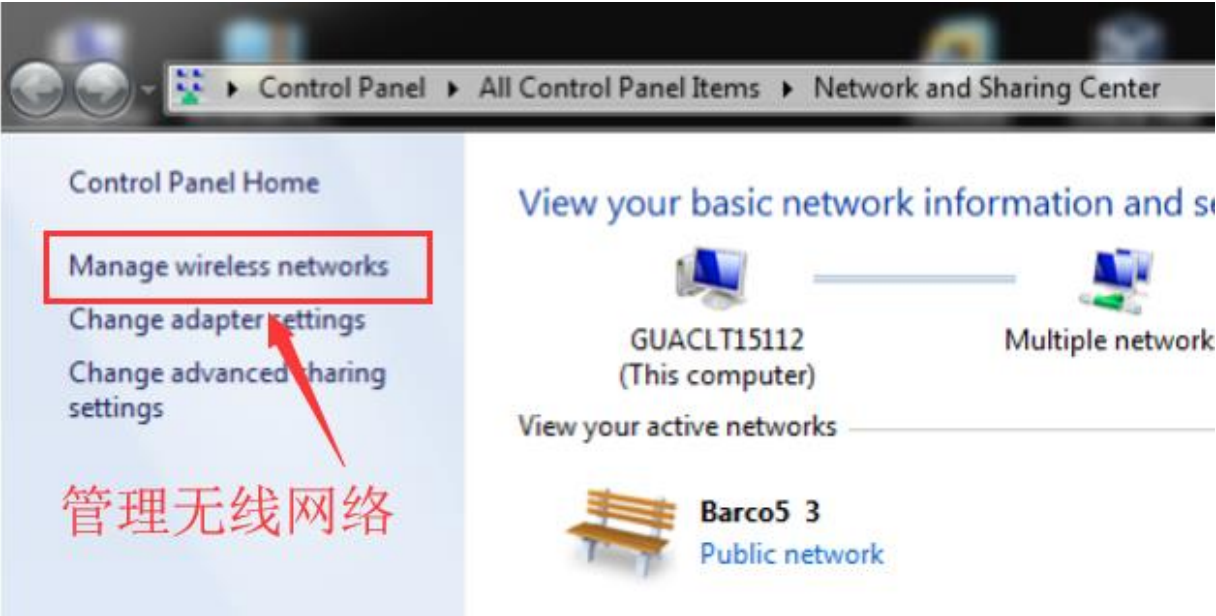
▸ Control Panel ▸ All Control Panel Items ▸ Network and Sharing Center

Control Panel Home

Manage wireless networks

Change adapter settings

Change advanced sharing settings

管理无线网络

View your basic network information and se

GUACLT15112
(This computer)

Multiple network

View your active networks

Barco5 3
Public network